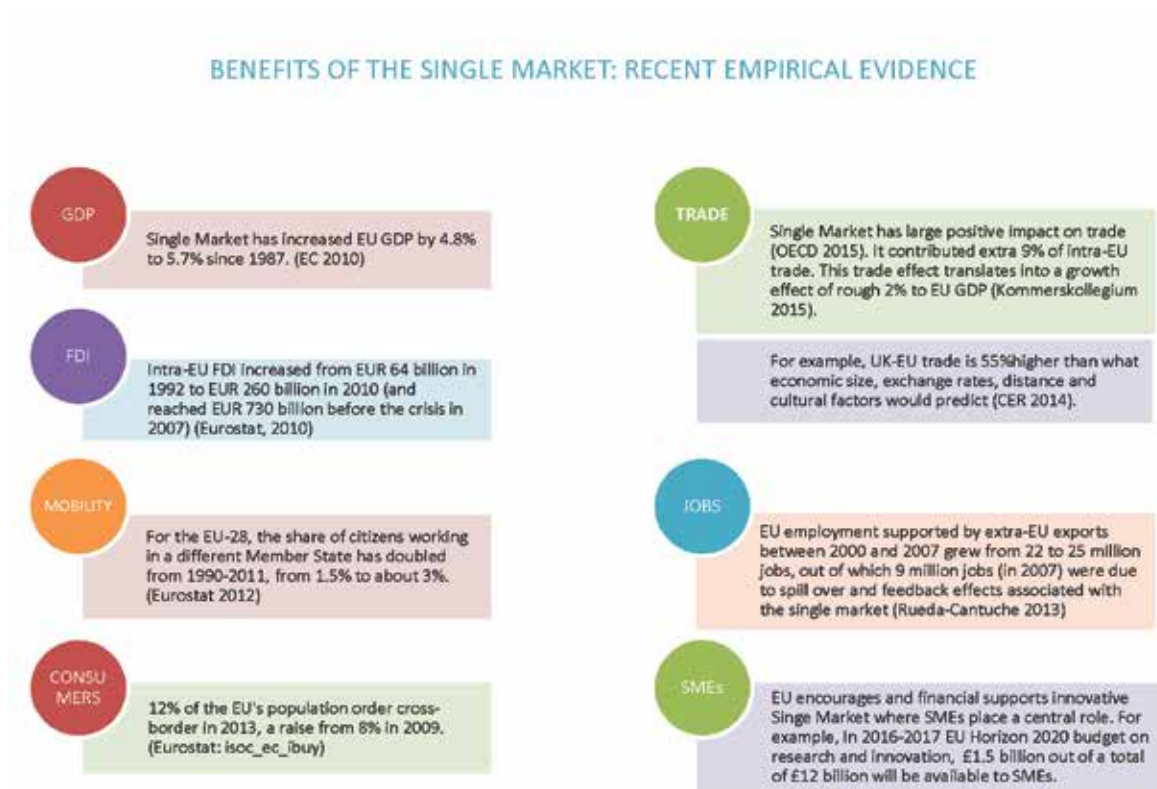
BENEFITS OF THE SINGLE MARKET: RECENT EMPIRICAL EVIDENCE

GDP

Single Market has increased EU GDP by 4.8% to 5.7% since 1987. (EC 2010)

FDI

Intra-EU FDI increased from EUR 64 billion in 1992 to EUR 260 billion in 2010 (and reached EUR 730 billion before the crisis in 2007) (Eurostat, 2010)

MOBILITY

For the EU-28, the share of citizens working in a different Member State has doubled from 1990-2011, from 1.5% to about 3%. (Eurostat 2012)

CONSU MERS

12% of the EU's population order cross-border in 2013, a raise from 8% in 2009. (Eurostat: isoc_ec_ibuy)

TRADE

Single Market has large positive impact on trade (OECD 2015). It contributed extra 9% of intra-EU trade. This trade effect translates into a growth effect of rough 2% to EU GDP (Kommerskollegium 2015).

For example, UK-EU trade is 55%higher than what economic size, exchange rates, distance and cultural factors would predict (CER 2014).

JOBS

EU employment supported by extra-EU exports between 2000 and 2007 grew from 22 to 25 million jobs, out of which 9 million jobs (in 2007) were due to spill over and feedback effects associated with the single market (Rueda-Cantuche 2013)

SMEs

EU encourages and financial supports innovative Singe Market where SMEs place a central role. For example, in 2016-2017 EU Horizon 2020 budget on research and innovation, £1.5 billion out of a total of £12 billion will be available to SMEs.